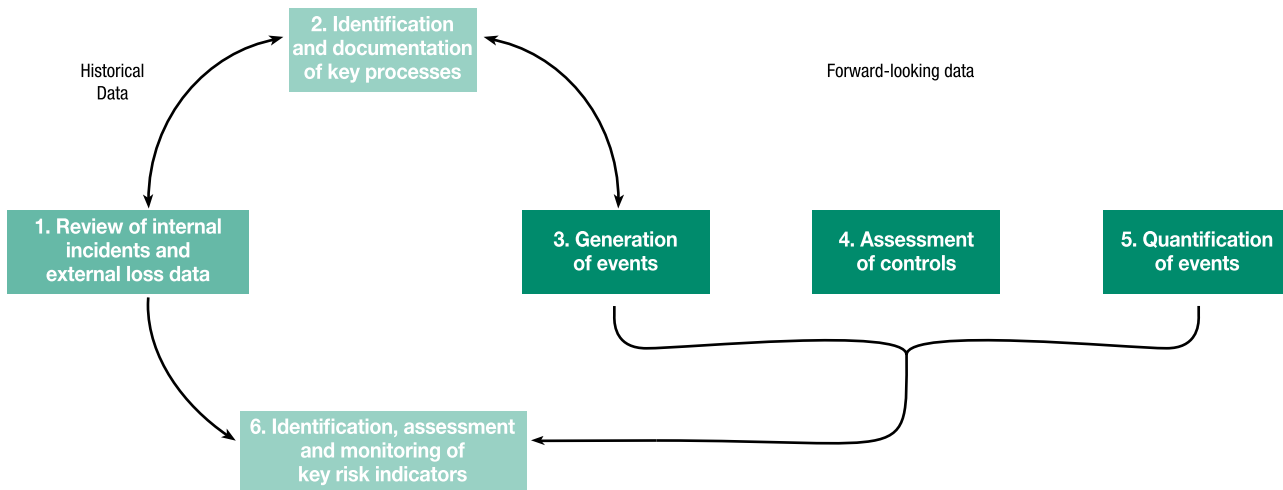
2. Identification and documentation of key processes

Historical Data

Forward-looking data

1. Review of internal incidents and external loss data

3. Generation of events

4. Assessment of controls

5. Quantification of events

6. Identification, assessment and monitoring of key risk indicators